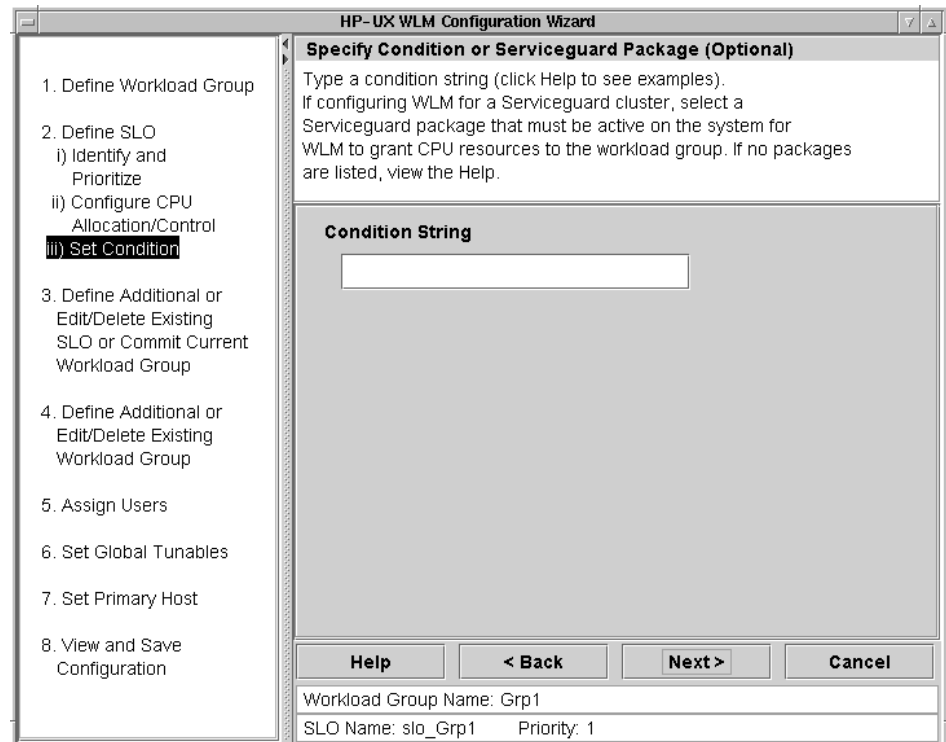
HP-UX WLM Configuration Wizard

1. Define Workload Group

2. Define SLO
i) Identify and Prioritize
ii) Configure CPU Allocation/Control
iii) Set Condition

3. Define Additional or Edit/Delete Existing SLO or Commit Current Workload Group

4. Define Additional or Edit/Delete Existing Workload Group

5. Assign Users

6. Set Global Tunables

7. Set Primary Host

8. View and Save Configuration

Specify Condition or Serviceguard Package (Optional)

Type a condition string (click Help to see examples).
If configuring WLM for a Serviceguard cluster, select a Serviceguard package that must be active on the system for WLM to grant CPU resources to the workload group. If no packages are listed, view the Help.

Condition String

Help

< Back

Next >

Cancel

Workload Group Name: Grp1

SLO Name: slo_Grp1 Priority: 1